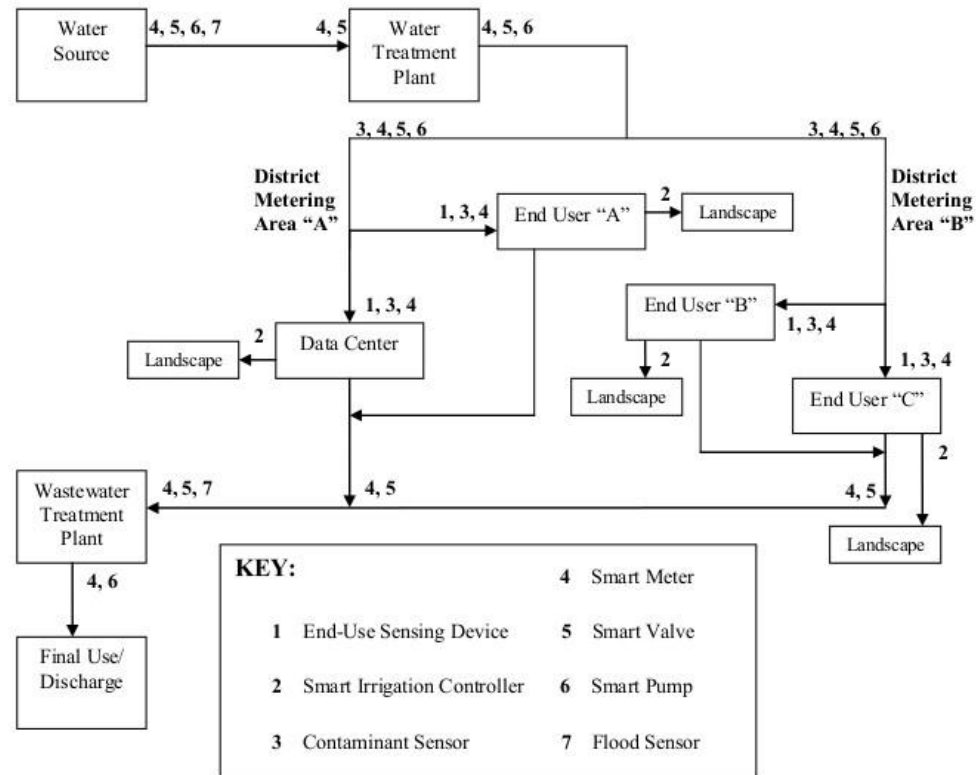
Water Source

4, 5, 6, 7

4, 5

Water Treatment Plant

4, 5, 6

3, 4, 5, 6

3, 4, 5, 6

District Metering Area "A"

1, 3, 4

End User "A"

2

Landscape

District Metering Area "B"

1, 3, 4

End User "B"

1, 3, 4

2

Landscape

Data Center

2

Landscape

1, 3, 4

End User "C"

2

Wastewater Treatment Plant

4, 5, 7

4, 5

4, 5

Landscape

4, 6

Final Use/ Discharge

KEY:

1 End-Use Sensing Device

2 Smart Irrigation Controller

3 Contaminant Sensor

4 Smart Meter

5 Smart Valve

6 Smart Pump

7 Flood Sensor